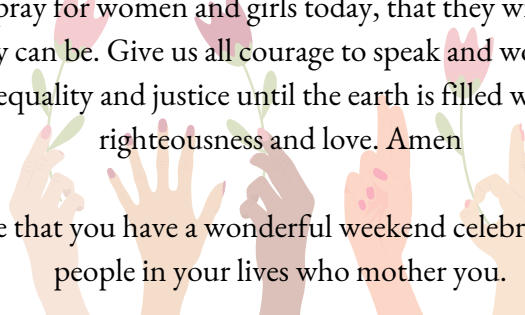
pray for women and girls today, that they w y can be. Give us all courage to speak and we equality and justice until the earth is filled w righteousness and love. Amen

e that you have a wonderful weekend celebr people in your lives who mother you.